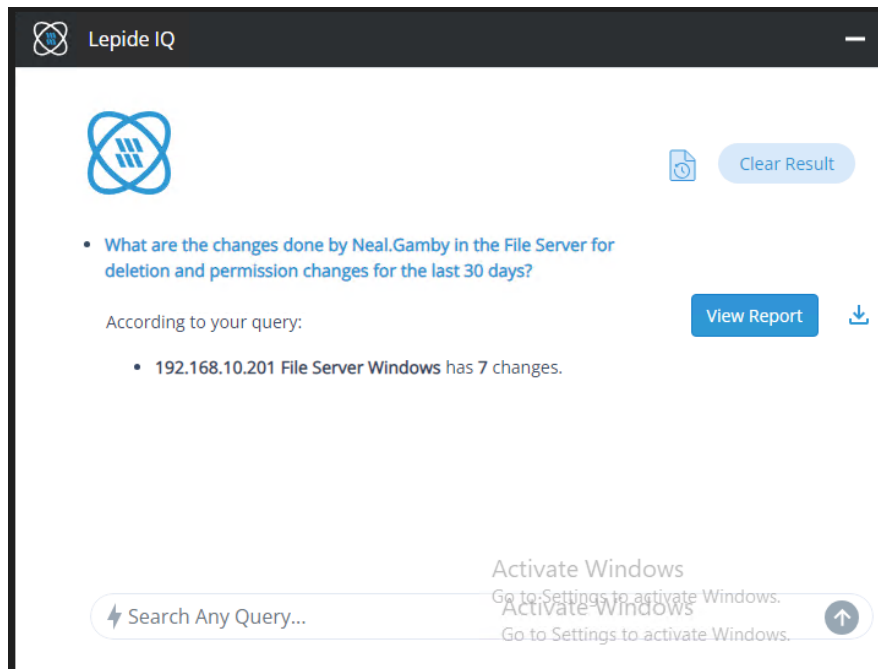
Lepide IQ

Clear Result

What are the changes done by Neal.Gamby in the File Server for deletion and permission changes for the last 30 days?

View Report

According to your query:

192.168.10.201 File Server Windows has 7 changes.

Activate Windows
Go to Settings to activate Windows.

Activate Windows
Go to Settings to activate Windows.

Search Any Query...